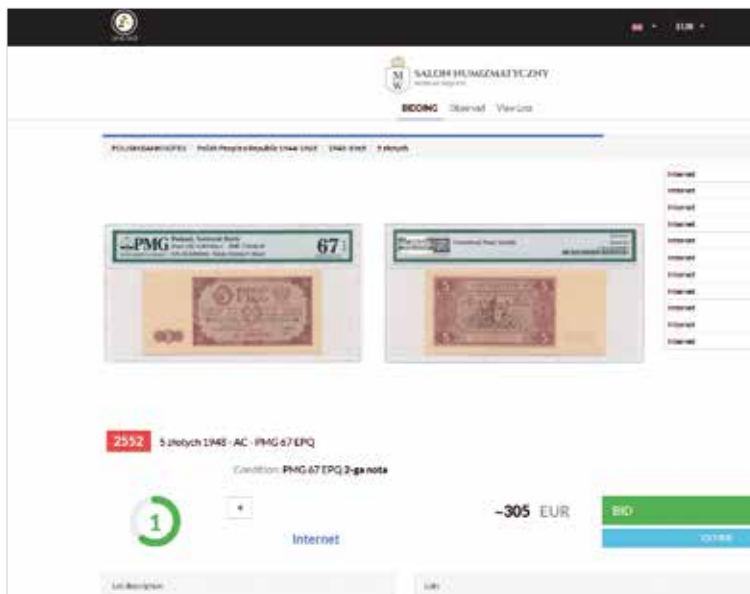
EUR

M W SALON NUMIZMATYCZNY

BIDDING Observed View Lists

POLISH BANKNOTES Polish People's Republic 1944-1989 1944-1949 5 złotych

PMG 67

Internet
Internet
Internet
Internet
Internet
Internet
Internet
Internet
Internet
Internet
Internet

2552 5 złotych 1948 - AC - PMG 67 EPQ

Condition: PMG 67 EPQ 2-ga nota

1

Internet

~305 EUR

BID

Lot description

Lots